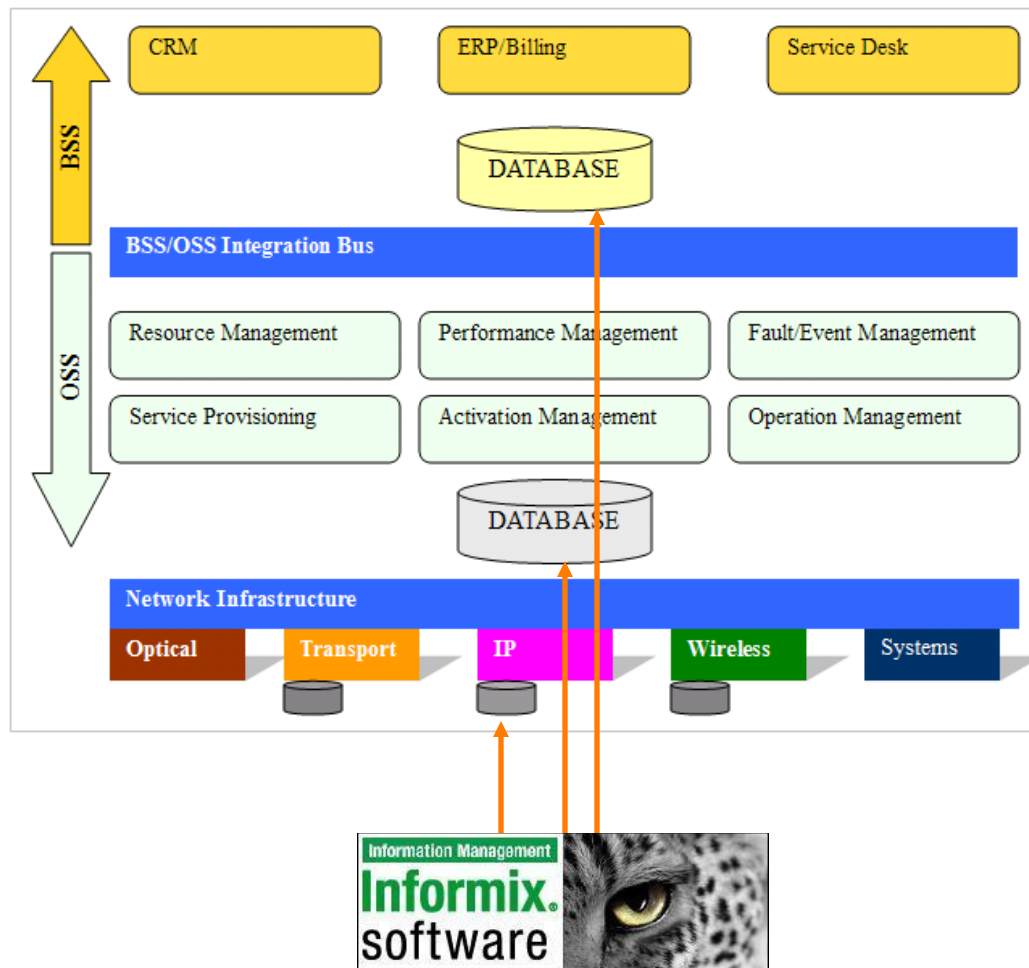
BSS

CRM

ERP/Billing

Service Desk

DATABASE

BSS/OSS Integration Bus

OSS

Resource Management

Performance Management

Fault/Event Management

Service Provisioning

Activation Management

Operation Management

DATABASE

Network Infrastructure

Optical

Transport

IP

Wireless

Systems

Information Management

Informix.

software